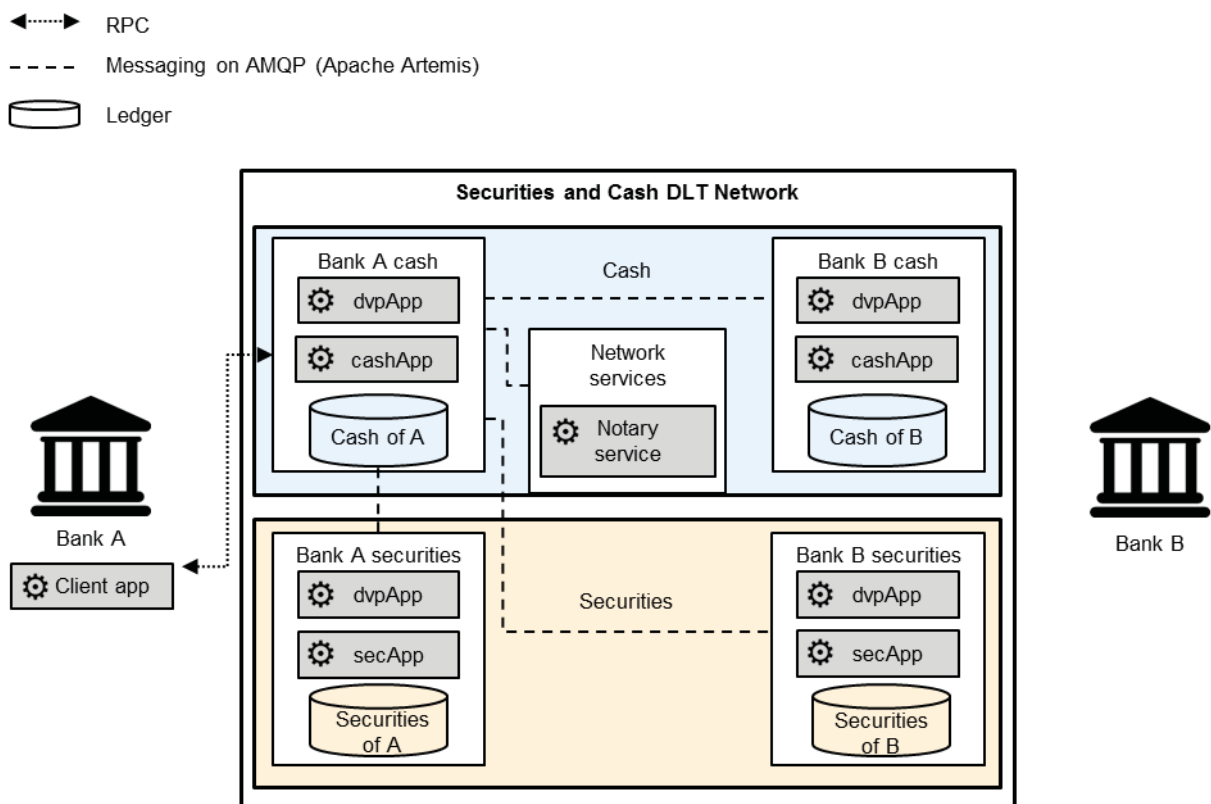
RPC

Messaging on AMQP (Apache Artemis)

Ledger

Securities and Cash DLT Network

Bank A cash

dvpApp

cashApp

Cash of A

Cash

Network services

Notary service

Bank B cash

dvpApp

cashApp

Cash of B

Bank A

Client app

Bank A securities

dvpApp

secApp

Securities of A

Securities

Bank B securities

dvpApp

secApp

Securities of B

Bank B